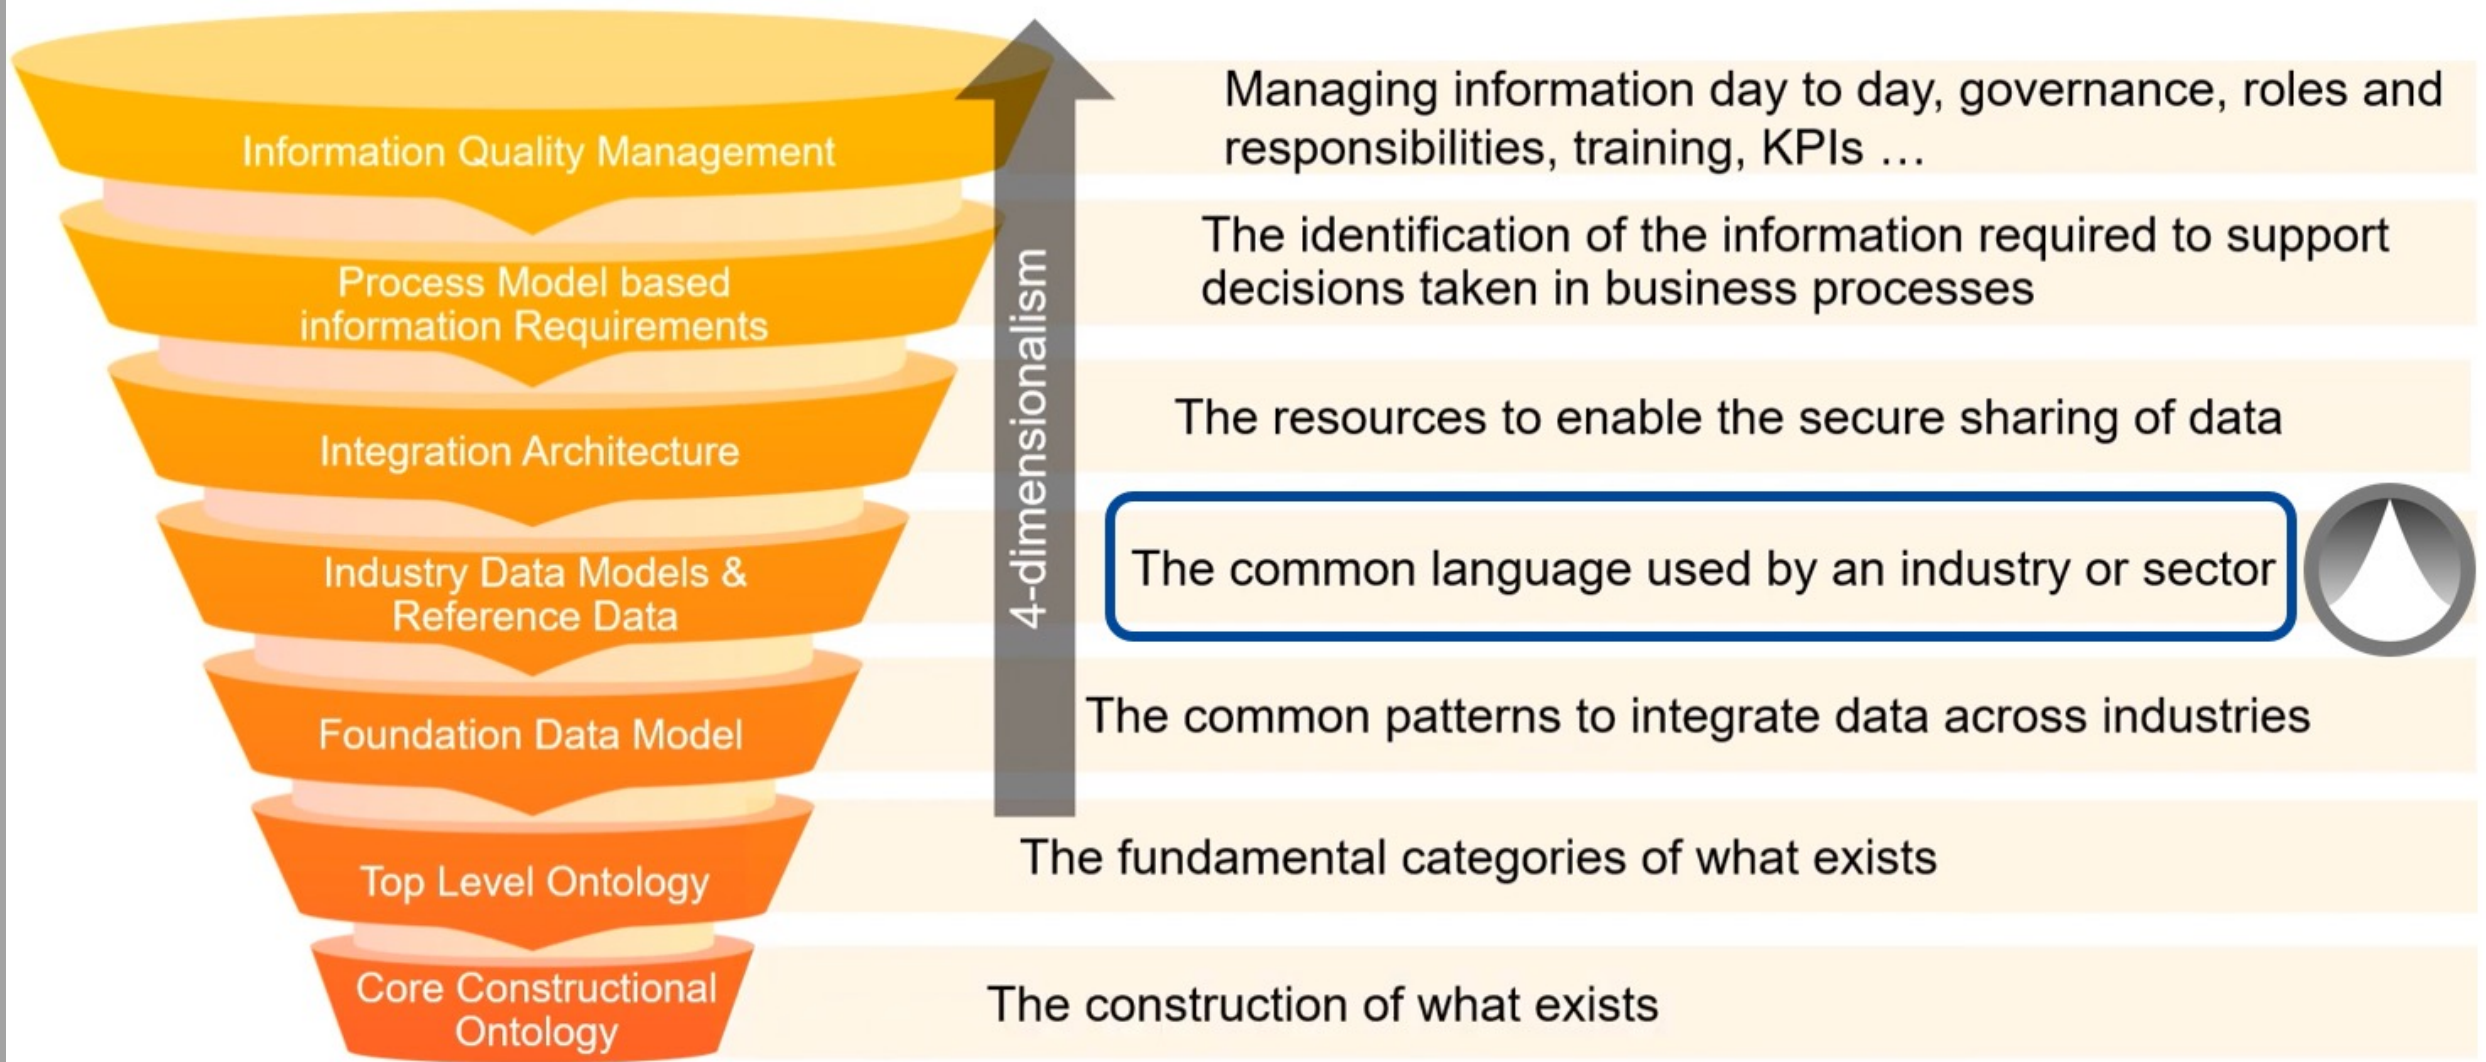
Information Quality Management

Managing information day to day, governance, roles and responsibilities, training, KPIs …

Process Model based information Requirements

The identification of the information required to support decisions taken in business processes

Integration Architecture

The resources to enable the secure sharing of data

Industry Data Models & Reference Data

The common language used by an industry or sector

Foundation Data Model

The common patterns to integrate data across industries

Top Level Ontology

The fundamental categories of what exists

Core Constructional Ontology

The construction of what exists

4-dimensionalism